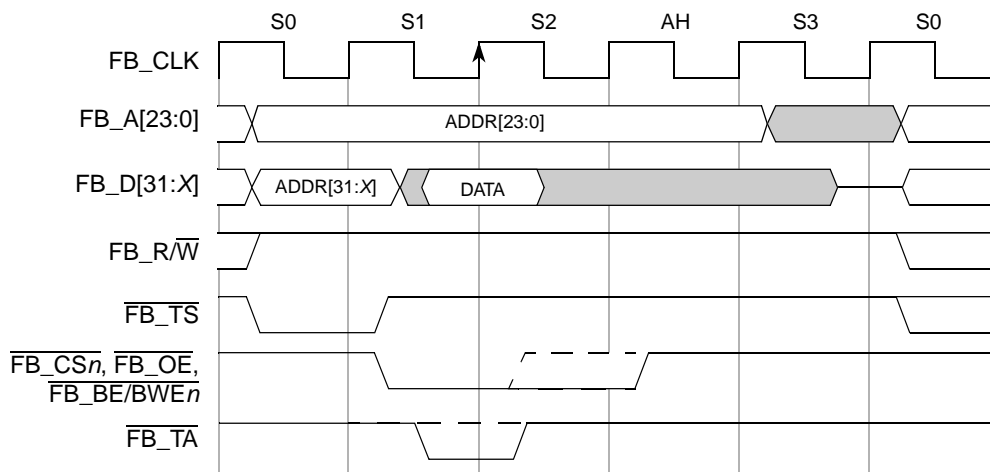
S0 S1 S2 AH S3 S0

FB_CLK

FB_A[23:0]

ADDR[23:0]

FB_D[31:$X$]

ADDR[31:$X$]

DATA

FB_R/$\overline{\text{W}}$

$\overline{\text{FB\_TS}}$

$\overline{\text{FB\_CS}n}$, $\overline{\text{FB\_OE}}$, $\overline{\text{FB\_BE/BWE}n}$

$\overline{\text{FB\_TA}}$